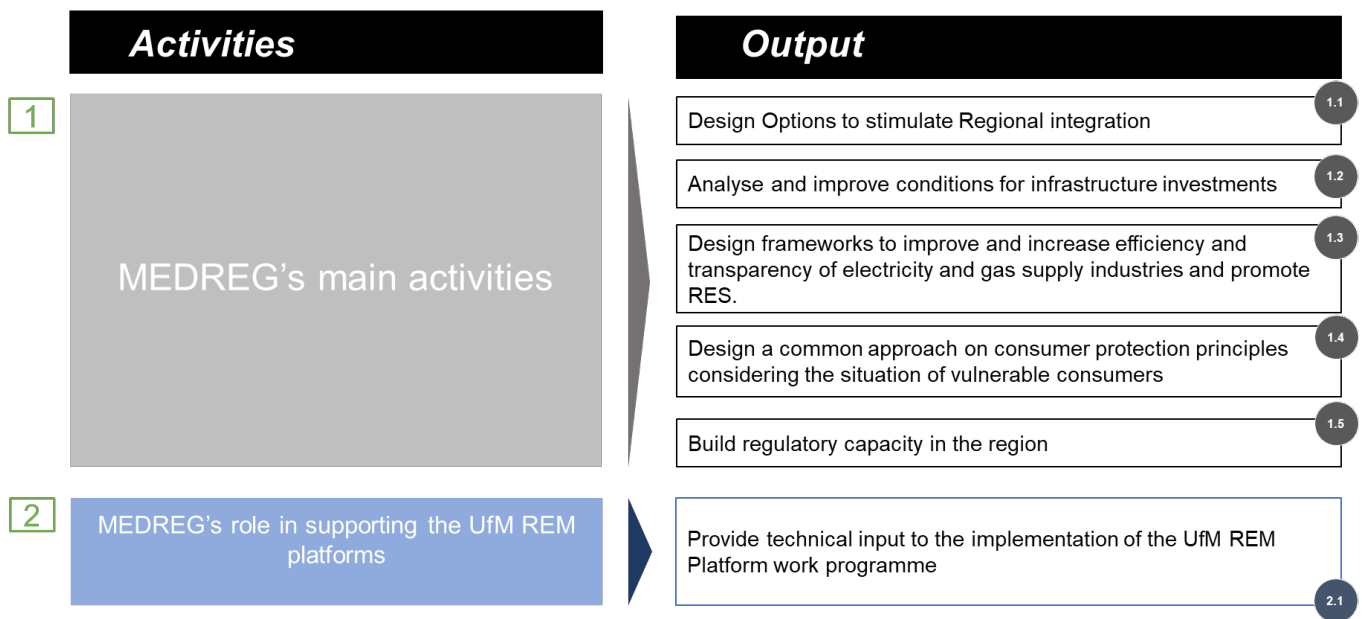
Activities

Output

1

MEDREG's main activities

1.1
Design Options to stimulate Regional integration

1.2
Analyse and improve conditions for infrastructure investments

1.3
Design frameworks to improve and increase efficiency and transparency of electricity and gas supply industries and promote RES.

1.4
Design a common approach on consumer protection principles considering the situation of vulnerable consumers

1.5
Build regulatory capacity in the region

2

MEDREG's role in supporting the UfM REM platforms

Provide technical input to the implementation of the UfM REM Platform work programme

2.1